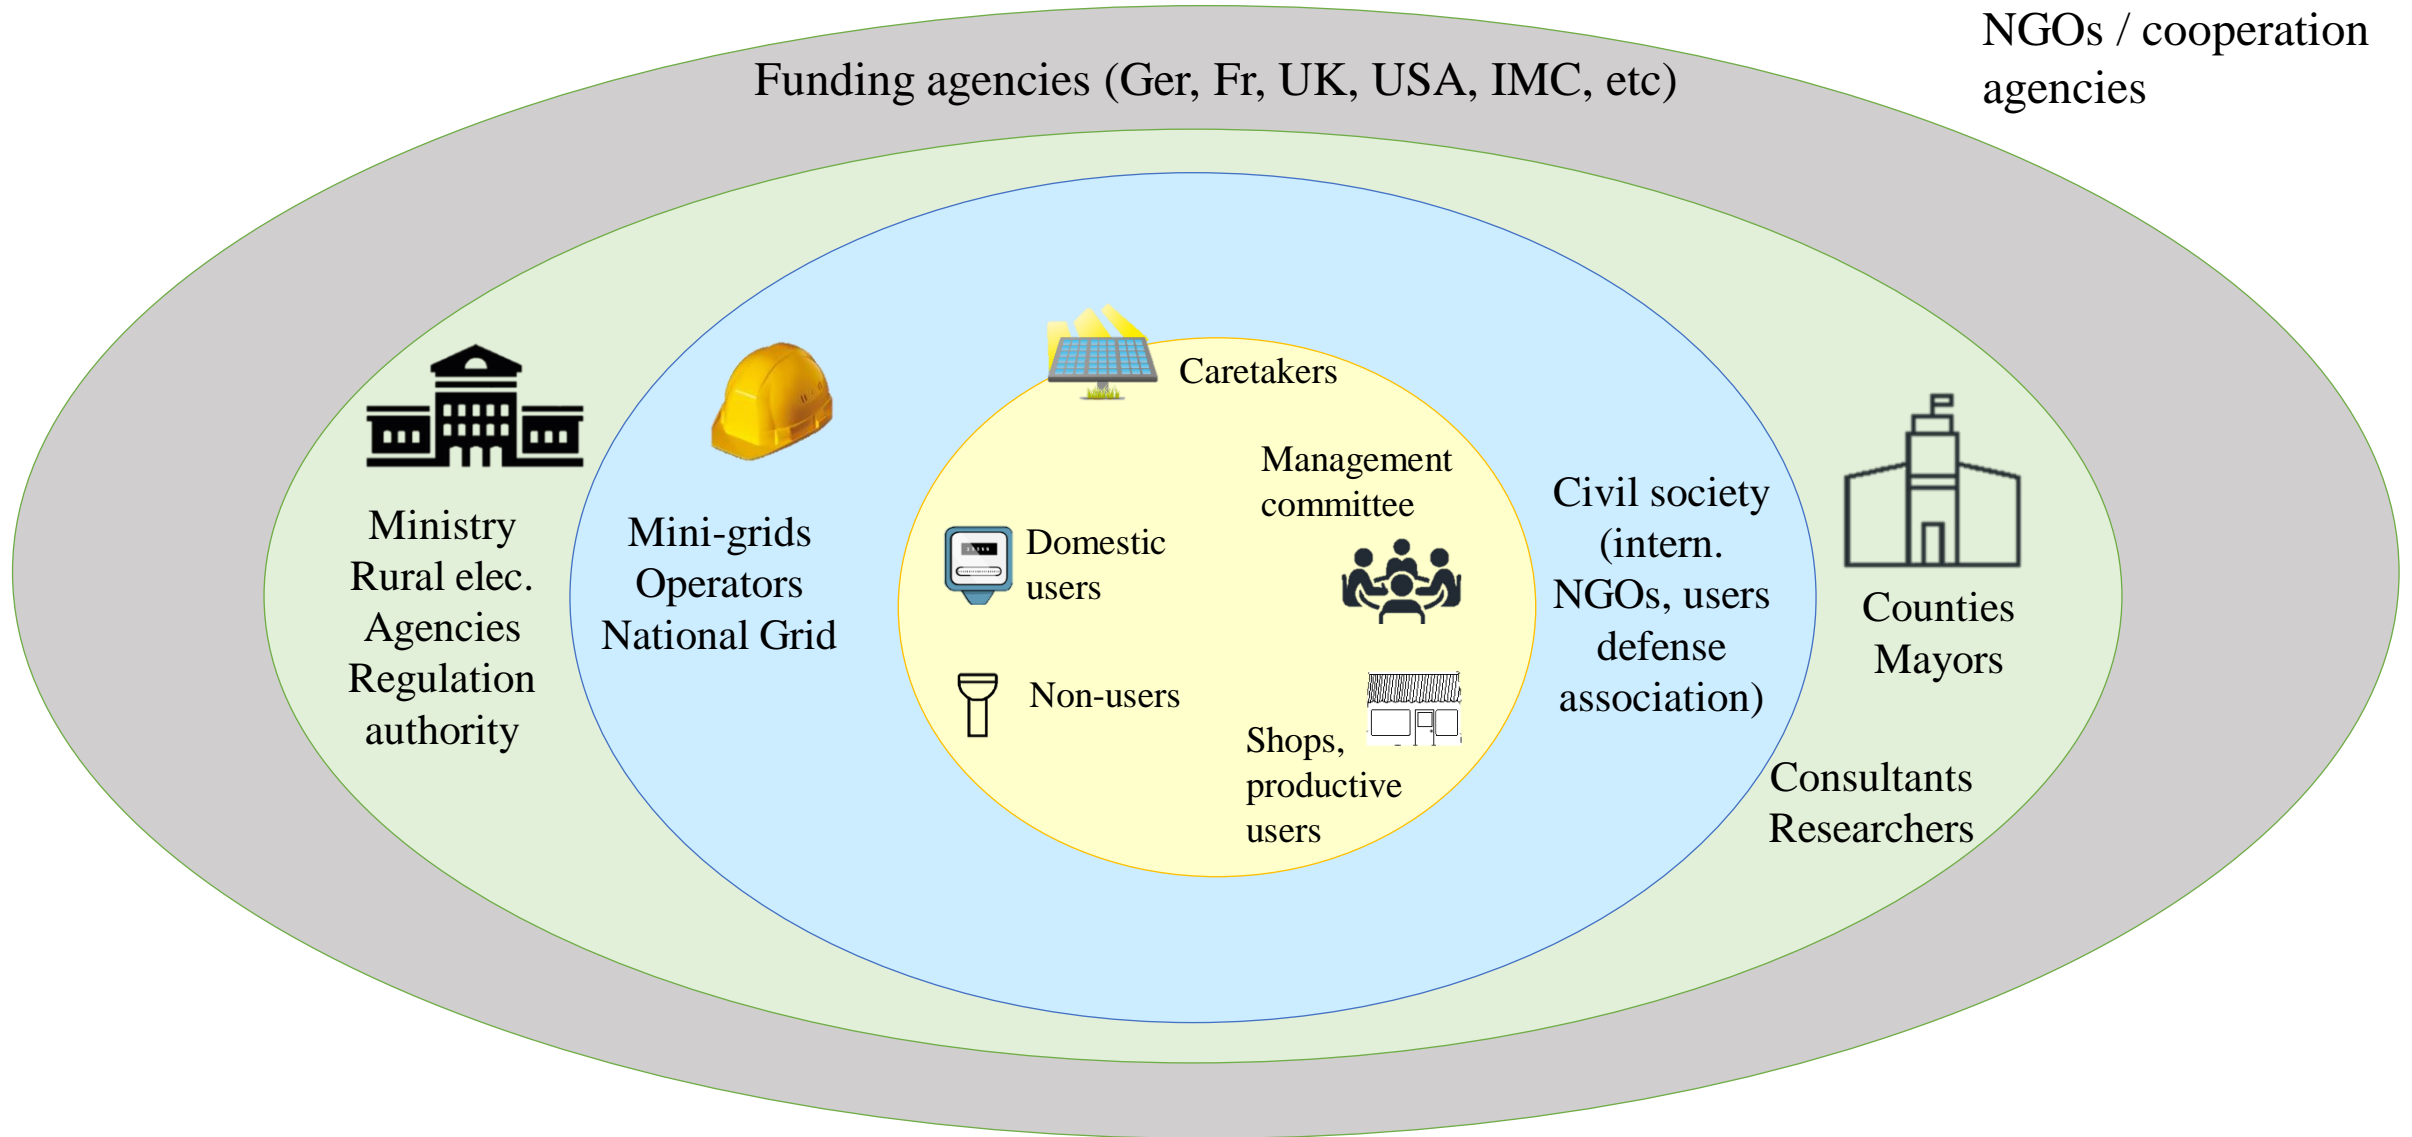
NGOs / cooperation agencies

Funding agencies (Ger, Fr, UK, USA, IMC, etc)

Ministry
Rural elec.
Agencies
Regulation
authority

Mini-grids
Operators
National Grid

Caretakers

Management committee

Domestic users

Non-users

Shops, productive users

Civil society
(intern.
NGOs, users
defense
association)

Counties
Mayors

Consultants
Researchers